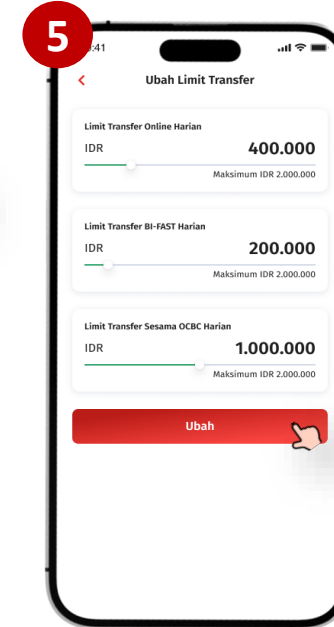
5

:41

Ubah Limit Transfer

Limit Transfer Online Harian

IDR 400.000

Maksimum IDR 2.000.000

Limit Transfer BI-FAST Harian

IDR 200.000

Maksimum IDR 2.000.000

Limit Transfer Sesama OCBC Harian

IDR 1.000.000

Maksimum IDR 2.000.000

Ubah